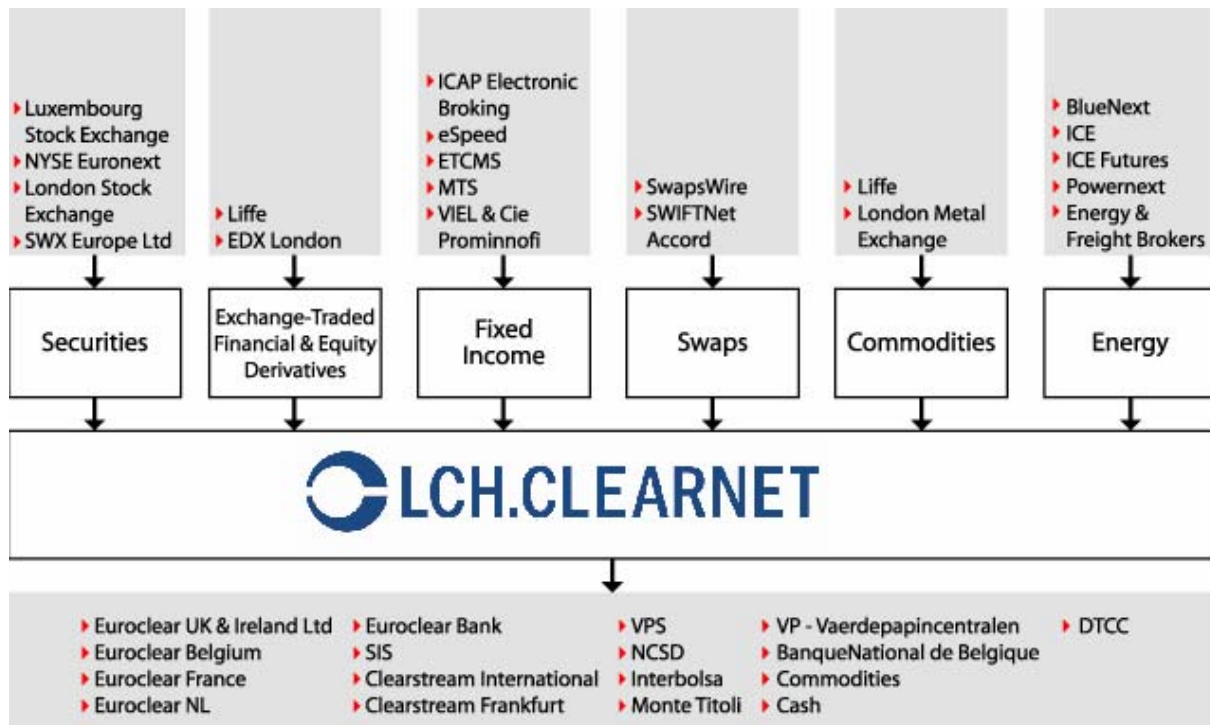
Luxembourg Stock Exchange
NYSE Euronext
London Stock Exchange
SWX Europe Ltd

Securities

Liffe
EDX London

Exchange-Traded Financial & Equity Derivatives

ICAP Electronic Broking
eSpeed
ETCMS
MTS
VIEL & Cie Prominnofi

Fixed Income

SwapsWire
SWIFTNet Accord

Swaps

Liffe
London Metal Exchange

Commodities

BlueNext
ICE
ICE Futures
Powernext
Energy & Freight Brokers

Energy

LCH.CLEARNET

Euroclear UK & Ireland Ltd
Euroclear Belgium
Euroclear France
Euroclear NL

Euroclear Bank
SIS
Clearstream International
Clearstream Frankfurt

VPS
NCSD
Interbolsa
Monte Titoli

VP - Vaerdepapincentralen
BanqueNational de Belgique
Commodities
Cash

DTCC